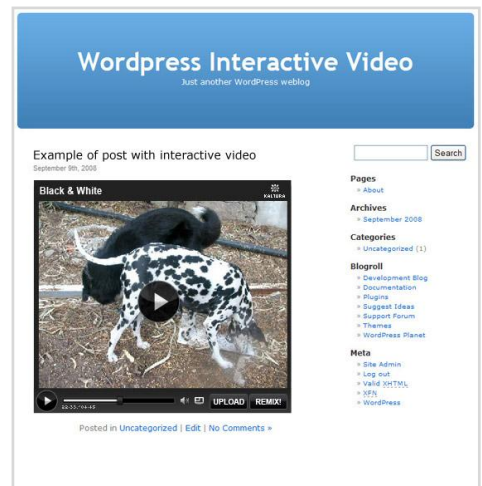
Wordpress Interactive Video

Just another WordPress weblog

Example of post with interactive video

September 9th, 2008

Black & White

KALTURA

22:33 / 44:45

UPLOAD

REMIX!

Posted in Uncategorized | Edit | No Comments »

Search

Pages

» About

Archives

» September 2008

Categories

» Uncategorized (1)

Blogroll

» Development Blog
» Documentation
» Plugins
» Suggest Ideas
» Support Forum
» Themes
» WordPress Planet

Meta

» Site Admin
» Log out
» Valid XHTML
» XFN
» WordPress